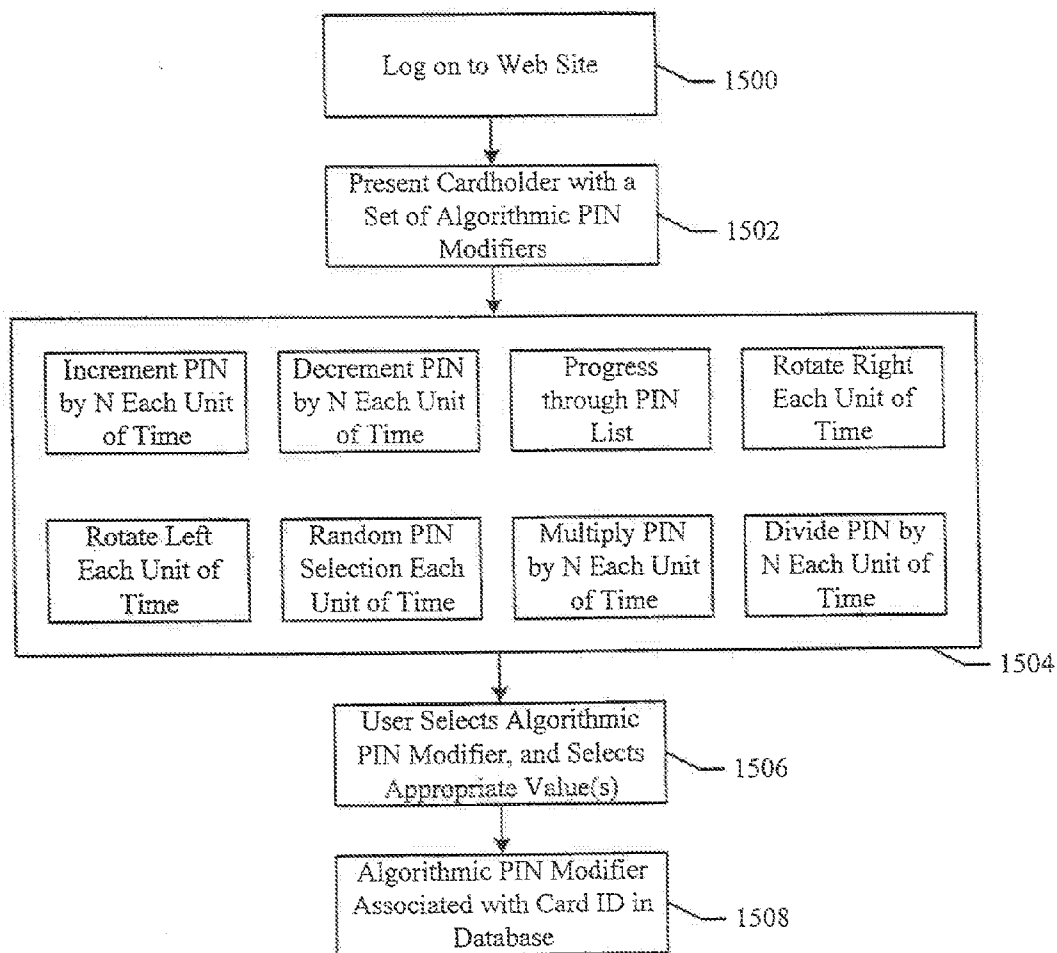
Log on to Web Site

1500

Present Cardholder with a Set of Algorithmic PIN Modifiers

1502

Increment PIN by N Each Unit of Time

Decrement PIN by N Each Unit of Time

Progress through PIN List

Rotate Right Each Unit of Time

Rotate Left Each Unit of Time

Random PIN Selection Each Unit of Time

Multiply PIN by N Each Unit of Time

Divide PIN by N Each Unit of Time

1504

User Selects Algorithmic PIN Modifier, and Selects Appropriate Value(s)

1506

Algorithmic PIN Modifier Associated with Card ID in Database

1508